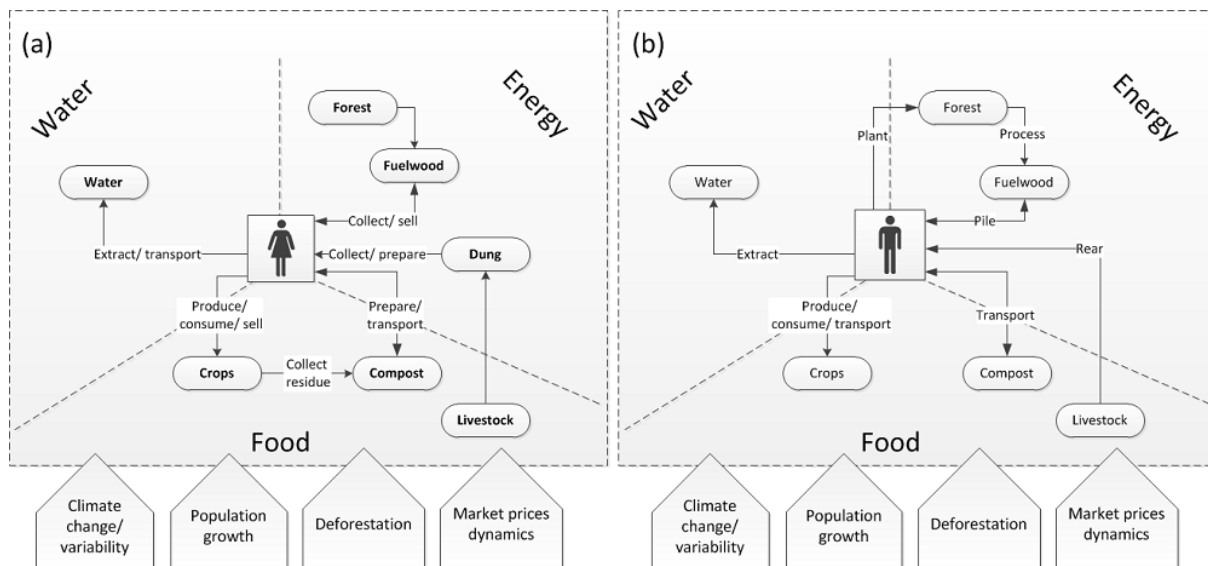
(a)

Water

Energy

Forest

Fuelwood

Water

Collect/ sell

Extract/ transport

Collect/ prepare

Dung

Produce/ consume/ sell

Prepare/ transport

Crops

Collect residue

Compost

Livestock

Food

Climate change/ variability

Population growth

Deforestation

Market prices dynamics

(b)

Water

Energy

Plant

Forest

Process

Water

Fuelwood

Pile

Extract

Rear

Produce/ consume/ transport

Transport

Crops

Compost

Livestock

Food

Climate change/ variability

Population growth

Deforestation

Market prices dynamics